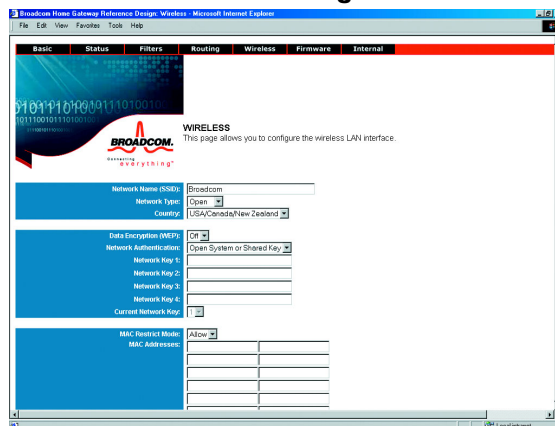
Broadcom Home Gateway Reference Design: Wireless - Microsoft Internet Explorer

File Edit View Favorites Tools Help

Basic Status Filters Routing Wireless Firmware Internal

BROADCOM.
Connecting everything

WIRELESS
This page allows you to configure the wireless LAN interface.

Network Name (SSID): Broadcom
Network Type: Open
Country: USA/Canada/New Zealand

Data Encryption (WEP): Off
Network Authentication: Open System or Shared Key
Network Key 1:
Network Key 2:
Network Key 3:
Network Key 4:
Current Network Key: 1

MAC Restrict Mode: Allow
MAC Addresses: